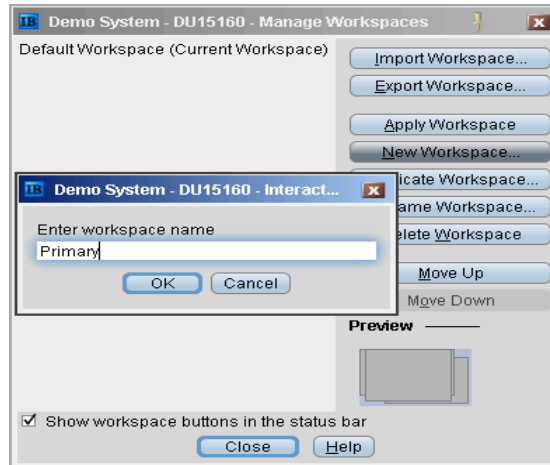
IB Demo System - DU15160 - Manage Workspaces

Default Workspace (Current Workspace)

Import Workspace...

Export Workspace...

Apply Workspace

New Workspace...

IB Demo System - DU15160 - Interact...

Enter workspace name

Primary

OK

Cancel

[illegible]icate Workspace...

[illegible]ame Workspace...

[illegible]elete Workspace

Move Up

Move Down

Preview

☑ Show workspace buttons in the status bar

Close

Help